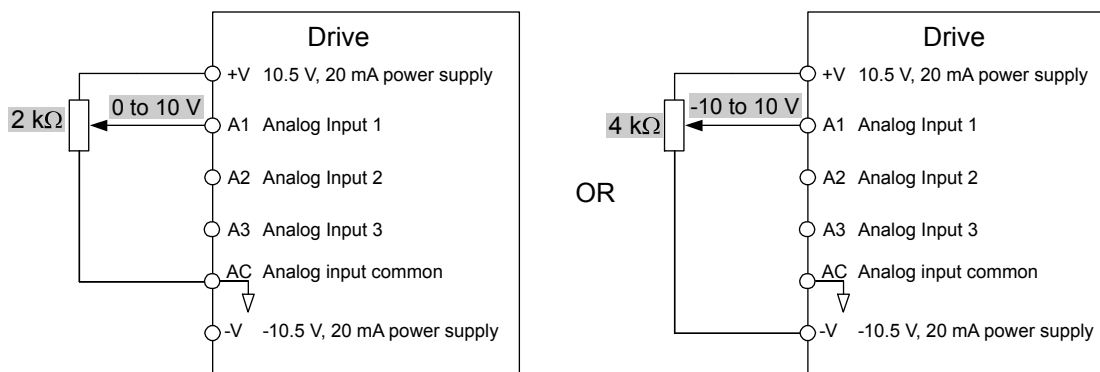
Drive

+V 10.5 V, 20 mA power supply

0 to 10 V

2 kΩ

A1 Analog Input 1

A2 Analog Input 2

A3 Analog Input 3

AC Analog input common

-V -10.5 V, 20 mA power supply

OR

Drive

+V 10.5 V, 20 mA power supply

-10 to 10 V

4 kΩ

A1 Analog Input 1

A2 Analog Input 2

A3 Analog Input 3

AC Analog input common

-V -10.5 V, 20 mA power supply